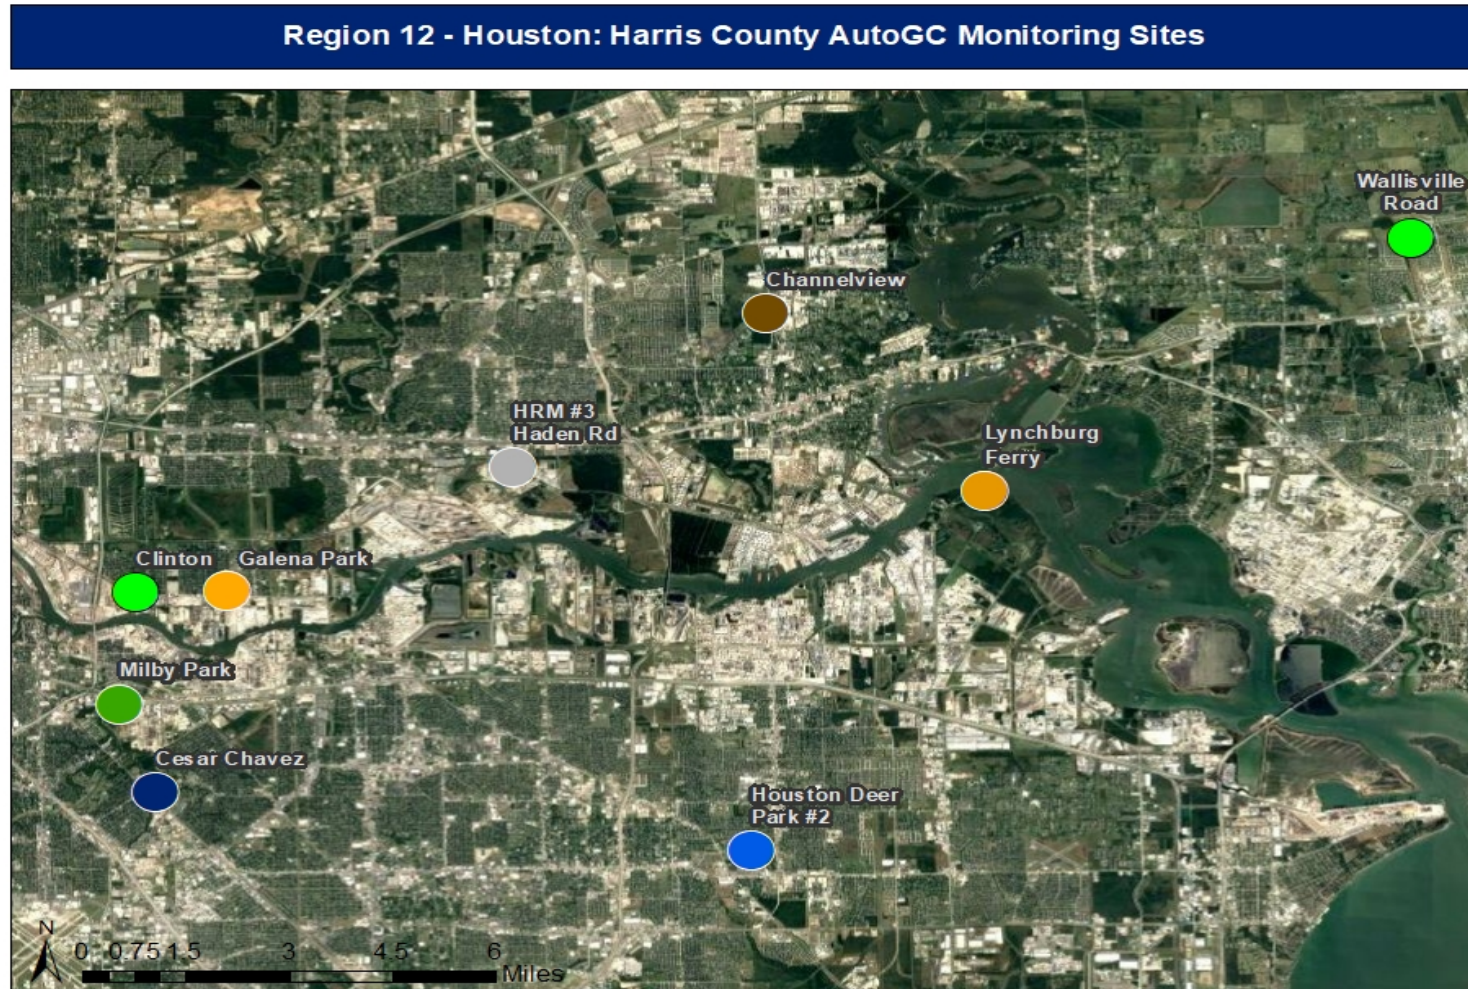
Region 12 - Houston: Harris County AutoGC Monitoring Sites

Wallisville Road

Channelview

HRM #3 Haden Rd

Lynchburg Ferry

Clinton

Galena Park

Milby Park

Cesar Chavez

Houston Deer Park #2

N

0 0.75 1.5 3 4.5 6 Miles